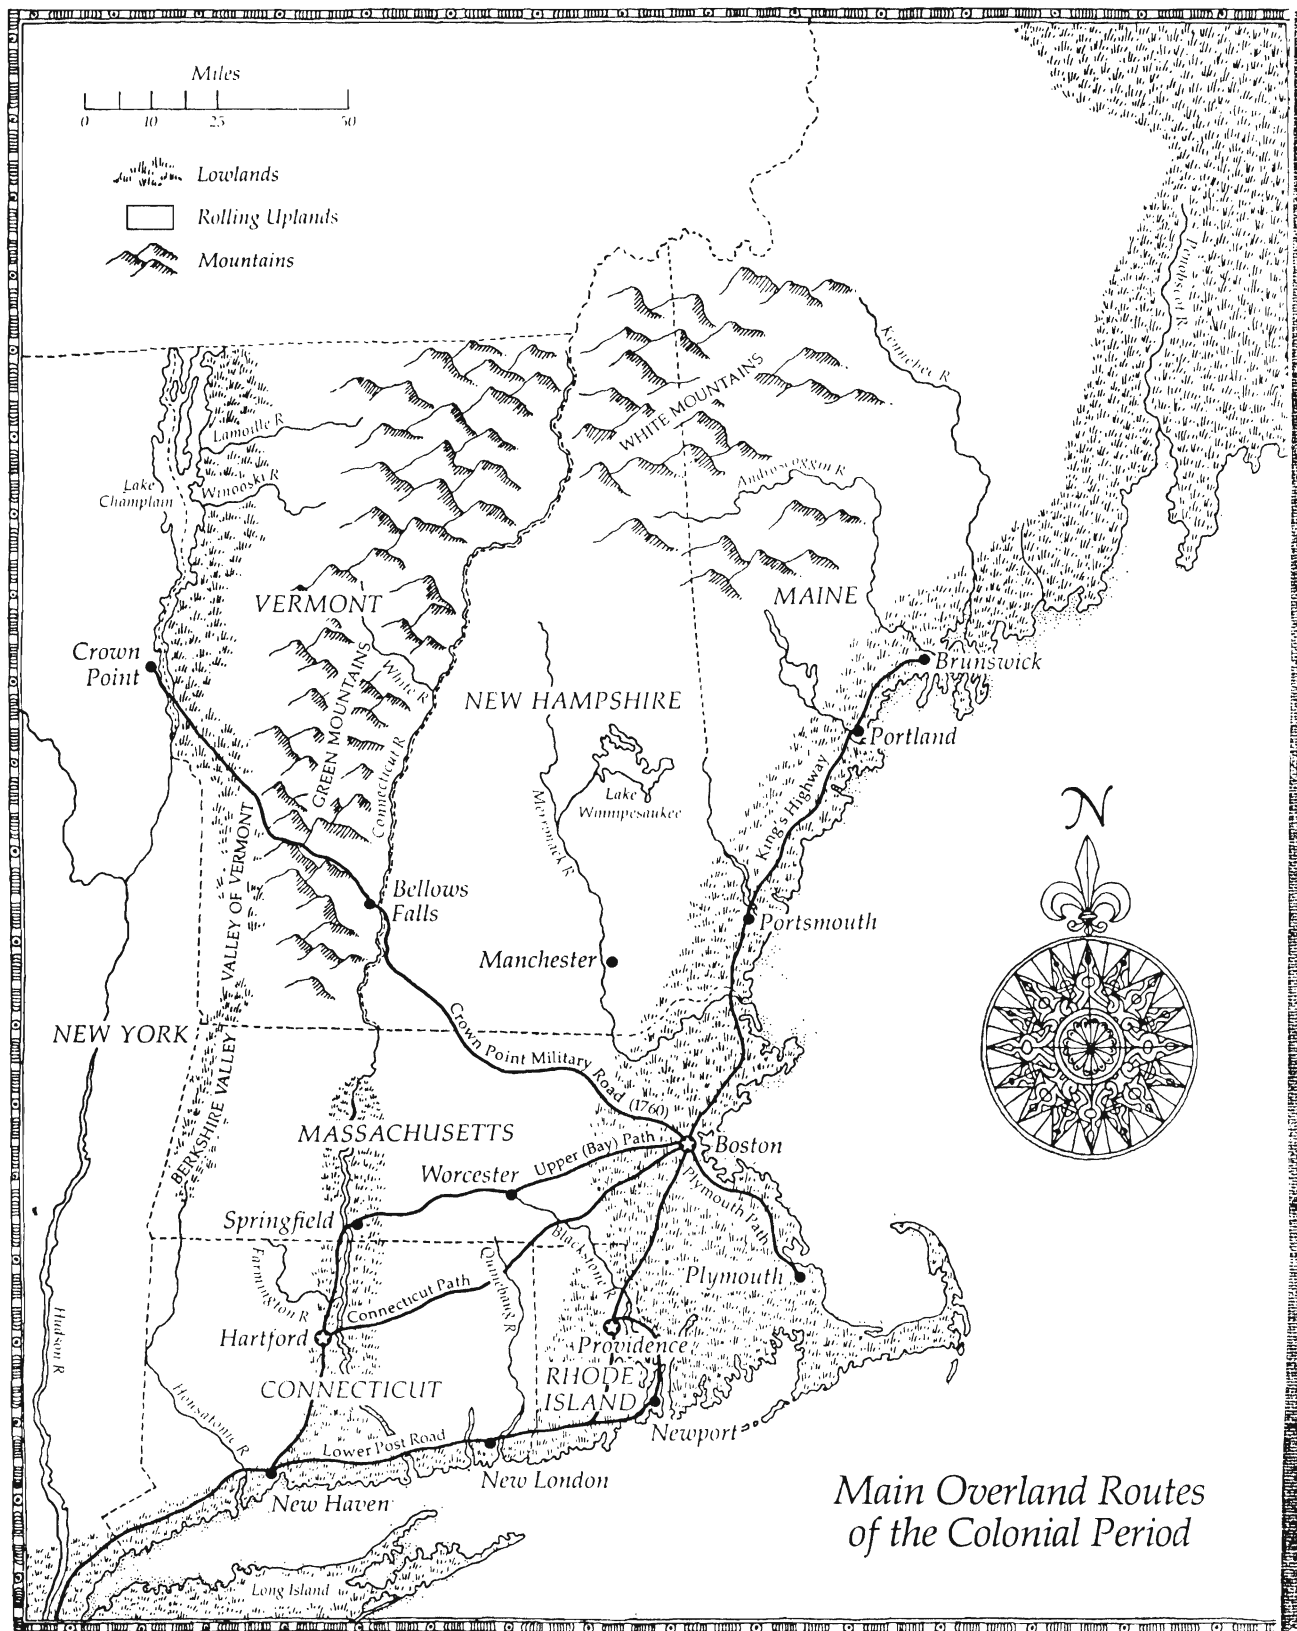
Miles
0 10 25 50

Lowlands
Rolling Uplands
Mountains

Penobscot R.
Kennebec R.
WHITE MOUNTAINS
Androscoggin R.
Lamoille R.
Winooski R.
Lake Champlain
VERMONT
MAINE
Brunswick
Crown Point
White R.
GREEN MOUNTAINS
Connecticut R.
NEW HAMPSHIRE
Portland
Lake Winnipesaukee
Merrimack R.
King's Highway
N
VALLEY OF VERMONT
Bellows Falls
Portsmouth
Manchester
NEW YORK
BERKSHIRE VALLEY
Crown Point Military Road (1760)
MASSACHUSETTS
Boston
Upper (Bay) Path
Worcester
Plymouth Path
Springfield
Blackstone R.
Quinebaug R.
Farmington R.
Connecticut Path
Plymouth
Hudson R.
Hartford
Providence
CONNECTICUT
RHODE ISLAND
Housatonic R.
Lower Post Road
Newport
New London
New Haven
Long Island

Main Overland Routes of the Colonial Period